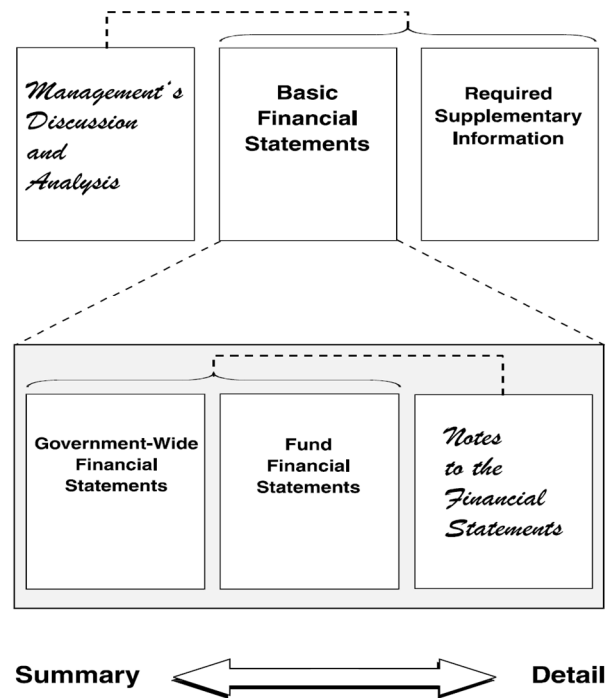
Management's Discussion and Analysis

Basic Financial Statements

Required Supplementary Information

Government-Wide Financial Statements

Fund Financial Statements

Notes to the Financial Statements

Summary

Detail